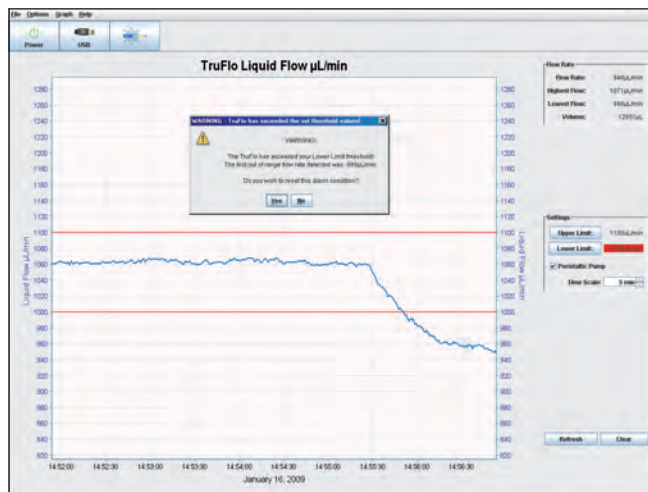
File Options Graph Help

Power USB

TruFlo Liquid Flow µL/min

1280
1260
1240
1220
1200
1180
1160
1140
1120
1100
1080
1060
1040
1020
1000
980
960
940
920
900
880
860
840
820

Liquid Flow µL/min

14:52:00 14:52:30 14:53:00 14:53:30 14:54:00 14:54:30 14:55:00 14:55:30 14:56:00 14:56:30

January 16, 2009

WARNING - TruFlo has exceeded the set threshold values!

WARNING

The TruFlo has exceeded your Lower Limit threshold!
The first out of range flow rate detected was: 999µL/min

Do you wish to reset this alarm condition?

Yes No

Flow Rate
Flow Rate: 946µL/min
Highest Flow: 1071µL/min
Lowest Flow: 946µL/min
Volume: 12951uL

Settings
Upper Limit: 1100µL/min
Lower Limit: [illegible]
Peristaltic Pump
Time Scale: 5 min

Refresh Clear